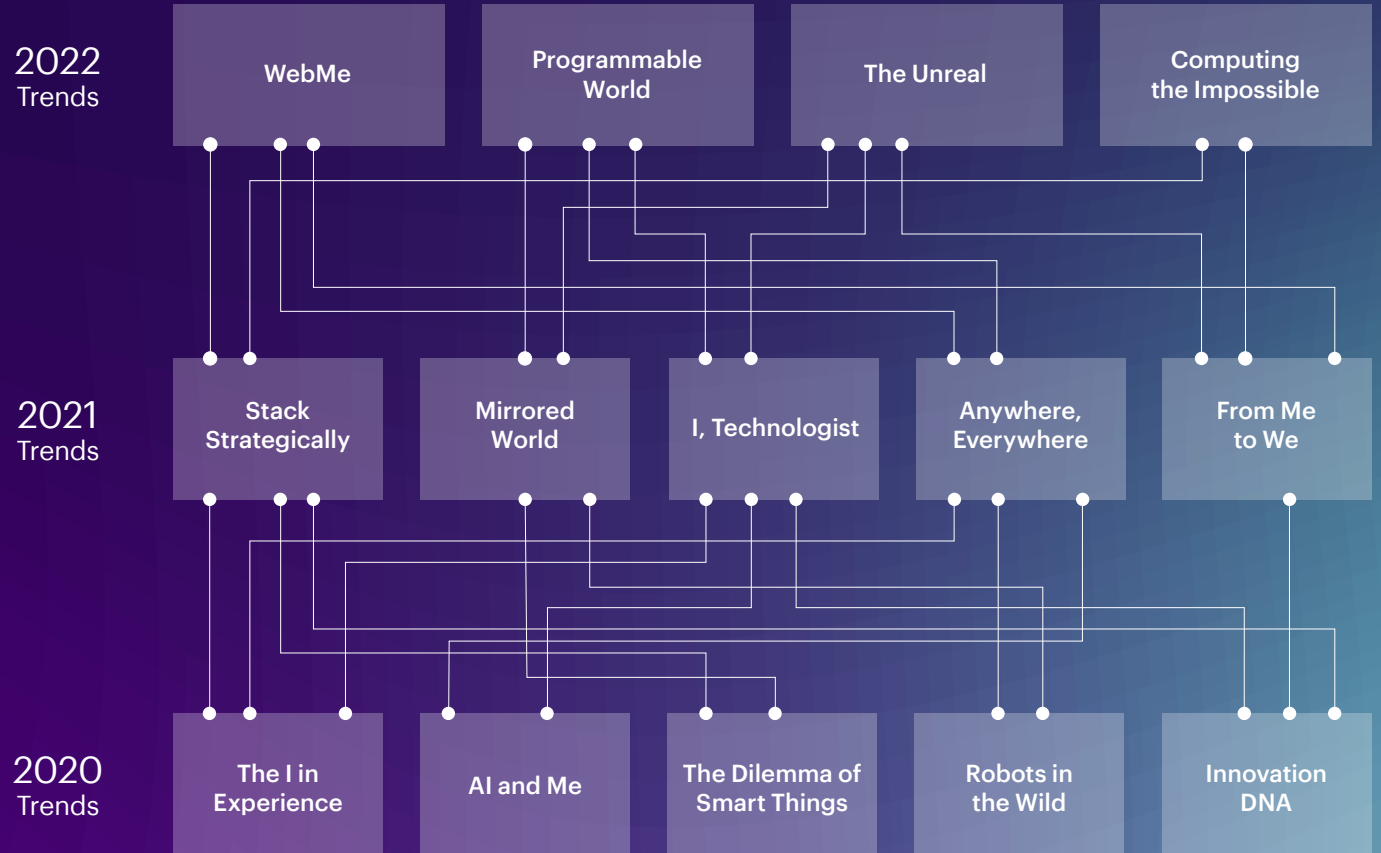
2022
Trends

WebMe

Programmable World

The Unreal

Computing the Impossible

2021
Trends

Stack Strategically

Mirrored World

I, Technologist

Anywhere, Everywhere

From Me to We

2020
Trends

The I in Experience

AI and Me

The Dilemma of Smart Things

Robots in the Wild

Innovation DNA